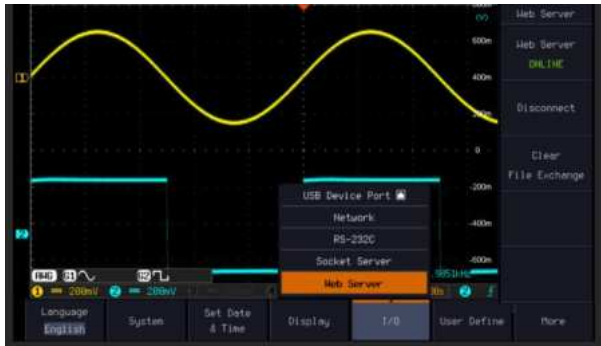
Web Server

Web Server
ONLINE

Disconnect

Clear
File Exchange

600m
400m
0
-200m
-400m
-600m

USB Device Port
Network
RS-232C
Socket Server
Web Server

AWG
1 200mV
2 200mV

Language
English

System

Set Date
& Time

Display

I/O

User Define

More